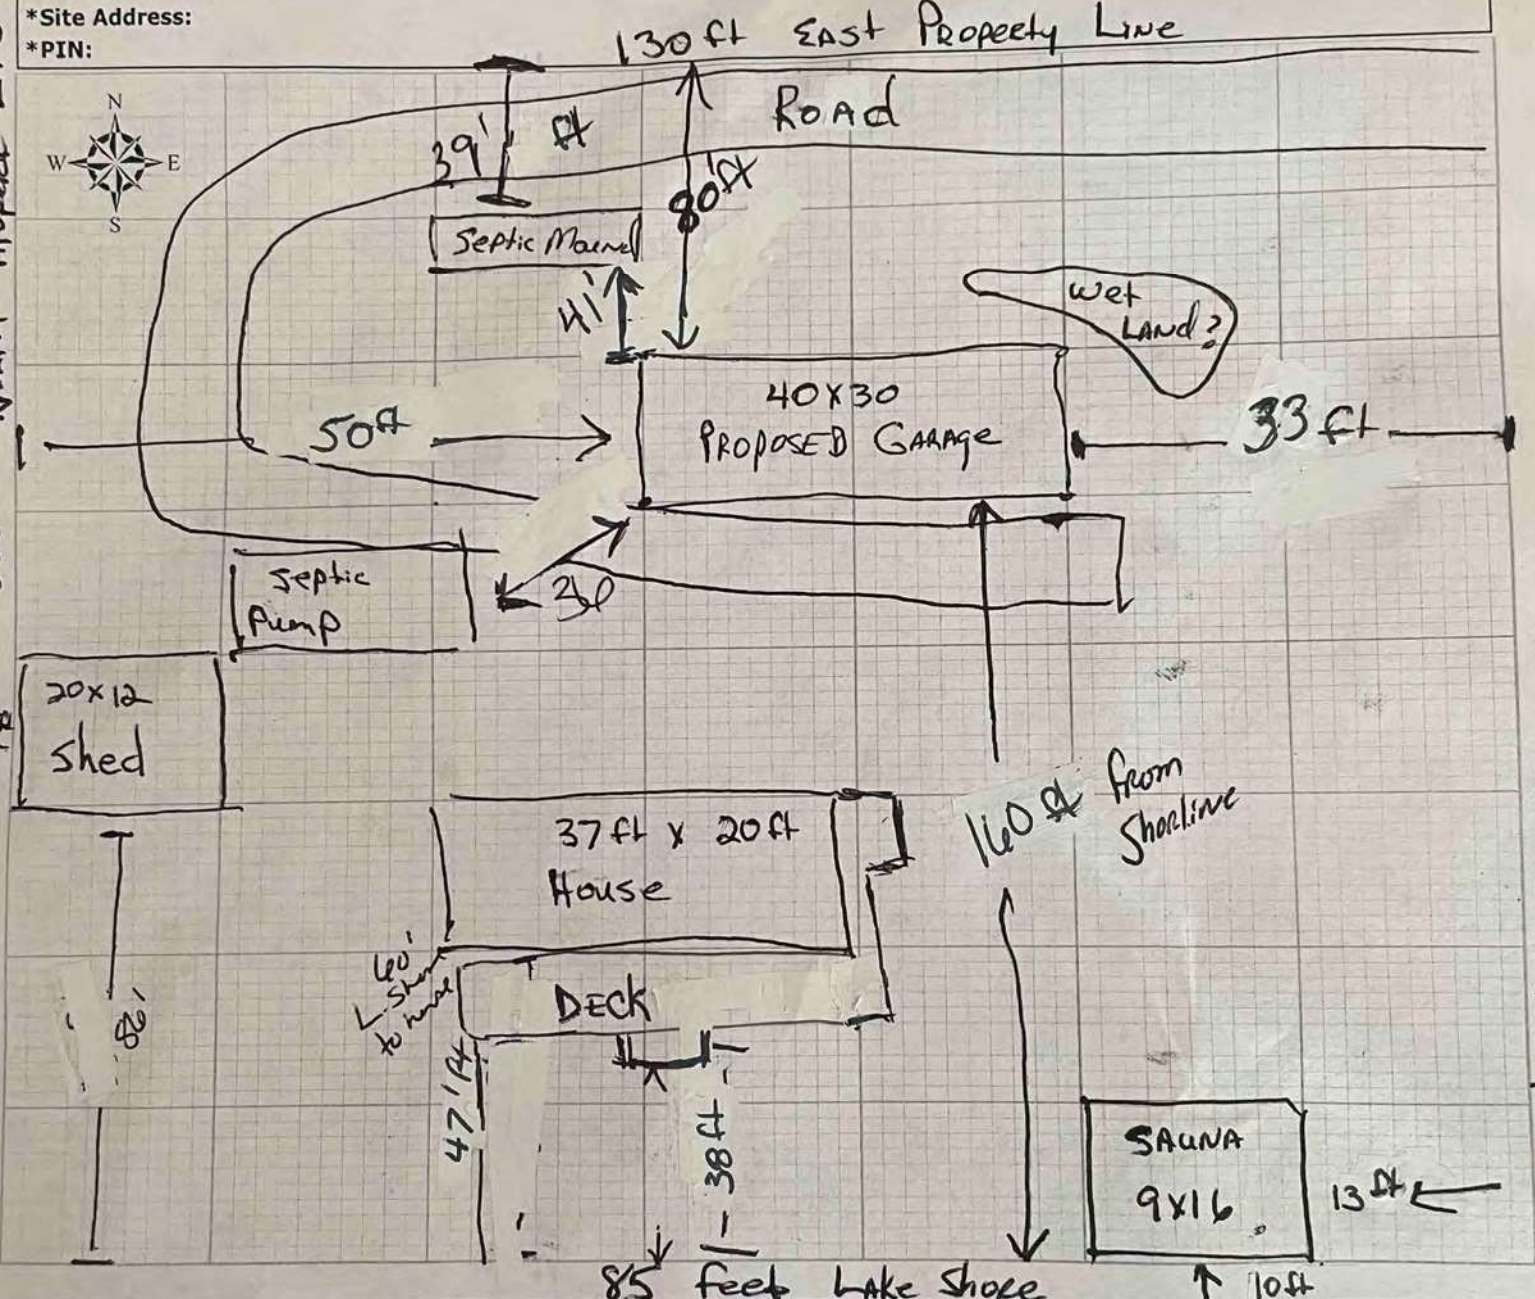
*Site Address:
*PIN:

130 ft East Property Line

N
W E
S

Road

39' ft

80 ft

Septic Mound

41'

Wet Land?

40X30
Proposed Garage

50 ft

33 ft

36

Septic Pump

20x12
Shed

37 ft x 20 ft
House

160 ft from Shoreline

60' L Shed to house

Deck

86'

47 ft

38 ft

Sauna
9x16

13 ft

85 feet Lake Shore

10 ft